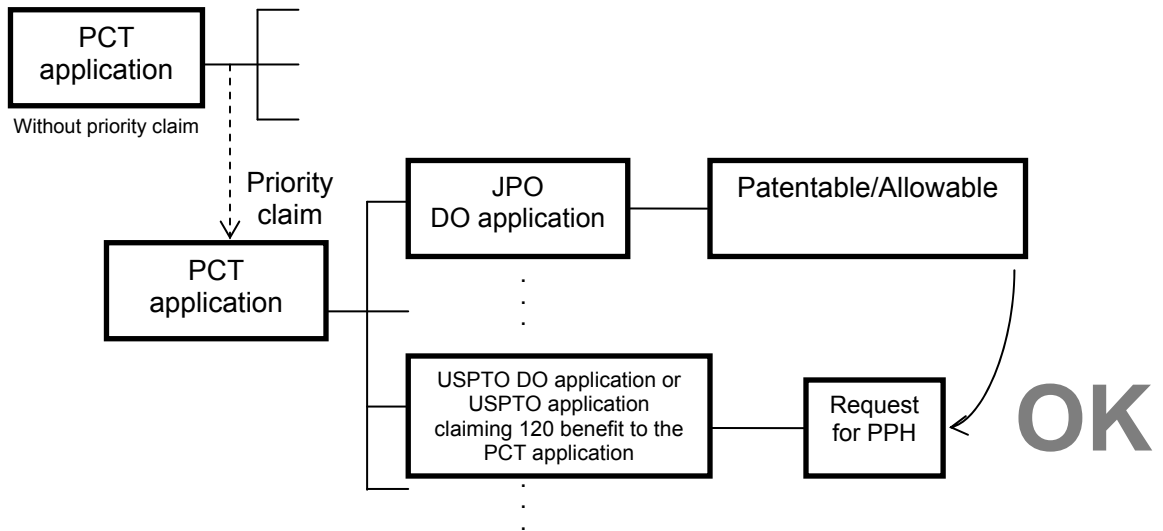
PCT application

Without priority claim

Priority claim

PCT application

JPO DO application

Patentable/Allowable

USPTO DO application or USPTO application claiming 120 benefit to the PCT application

Request for PPH

OK